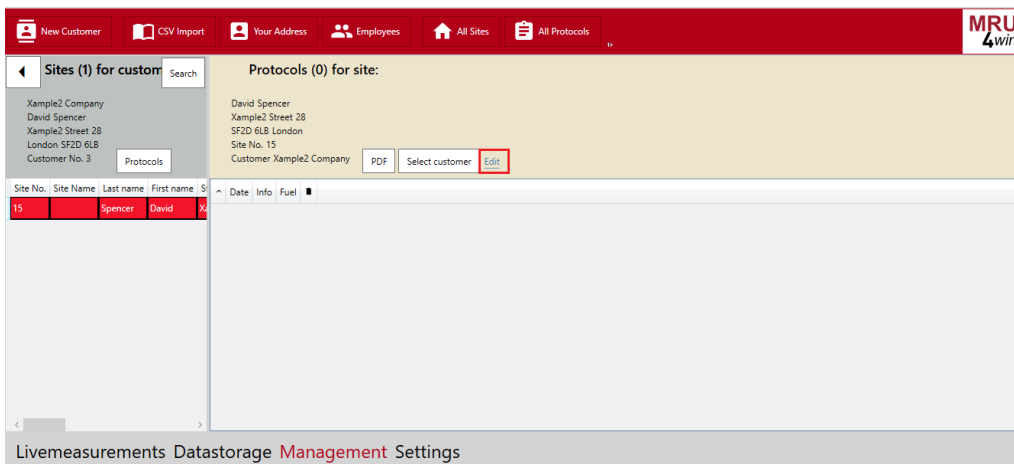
New Customer CSV Import Your Address Employees All Sites All Protocols

MRU 4wir

Sites (1) for custom Search

Xample2 Company
David Spencer
Xample2 Street 28
London SF2D 6LB
Customer No. 3

Protocols

Protocols (0) for site:

David Spencer
Xample2 Street 28
SF2D 6LB London
Site No. 15
Customer Xample2 Company

PDF Select customer Edit

| Site No. | Site Name | Last name | First name | S |
|---|---|---|---|---|
| 15 | | Spencer | David | X |

Date Info Fuel

Livemeasurements Datastorage Management Settings